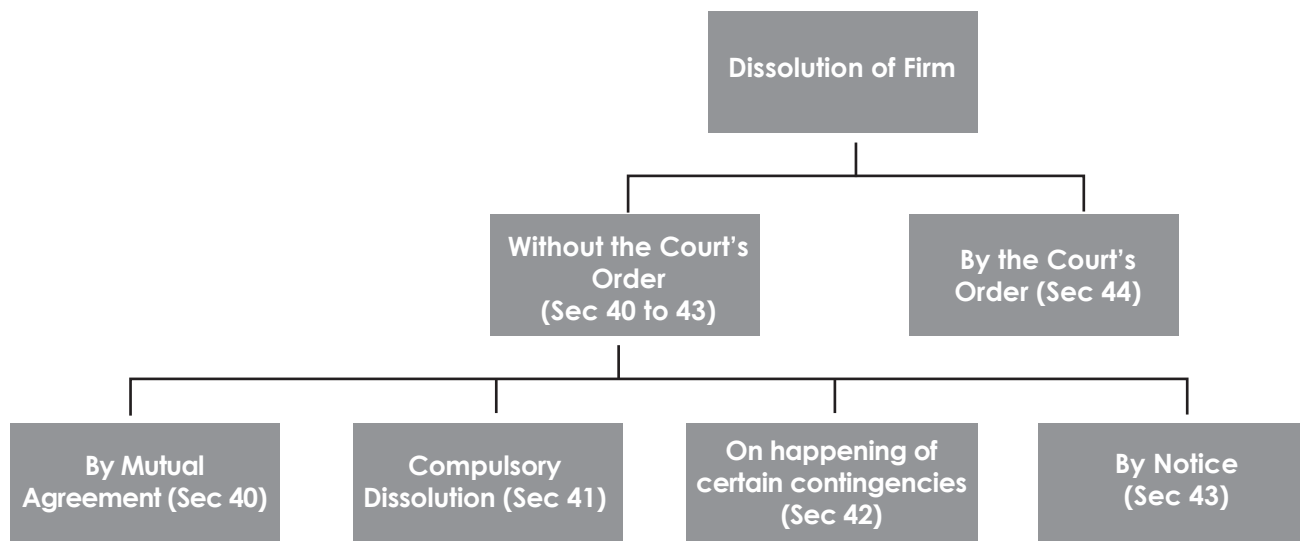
Dissolution of Firm

Without the Court's Order (Sec 40 to 43)

By the Court's Order (Sec 44)

By Mutual Agreement (Sec 40)

Compulsory Dissolution (Sec 41)

On happening of certain contingencies (Sec 42)

By Notice (Sec 43)